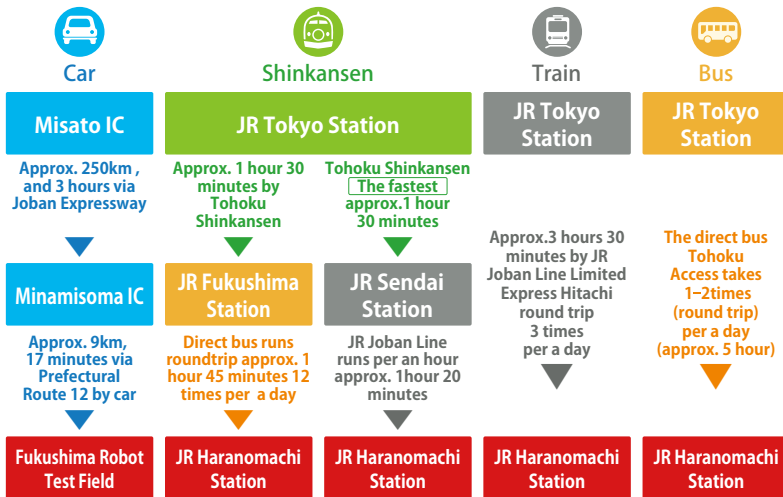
Car

Shinkansen

Train

Bus

Misato IC

JR Tokyo Station

JR Tokyo Station

JR Tokyo Station

Approx. 250km , and 3 hours via Joban Expressway

Approx. 1 hour 30 minutes by Tohoku Shinkansen

Tohoku Shinkansen The fastest approx.1 hour 30 minutes

Approx.3 hours 30 minutes by JR Joban Line Limited Express Hitachi round trip 3 times per a day

The direct bus Tohoku Access takes 1–2times (round trip) per a day (approx. 5 hour)

Minamisoma IC

JR Fukushima Station

JR Sendai Station

Approx. 9km, 17 minutes via Prefectural Route 12 by car

Direct bus runs roundtrip approx. 1 hour 45 minutes 12 times per a day

JR Joban Line runs per an hour approx. 1hour 20 minutes

Fukushima Robot Test Field

JR Haranomachi Station

JR Haranomachi Station

JR Haranomachi Station

JR Haranomachi Station